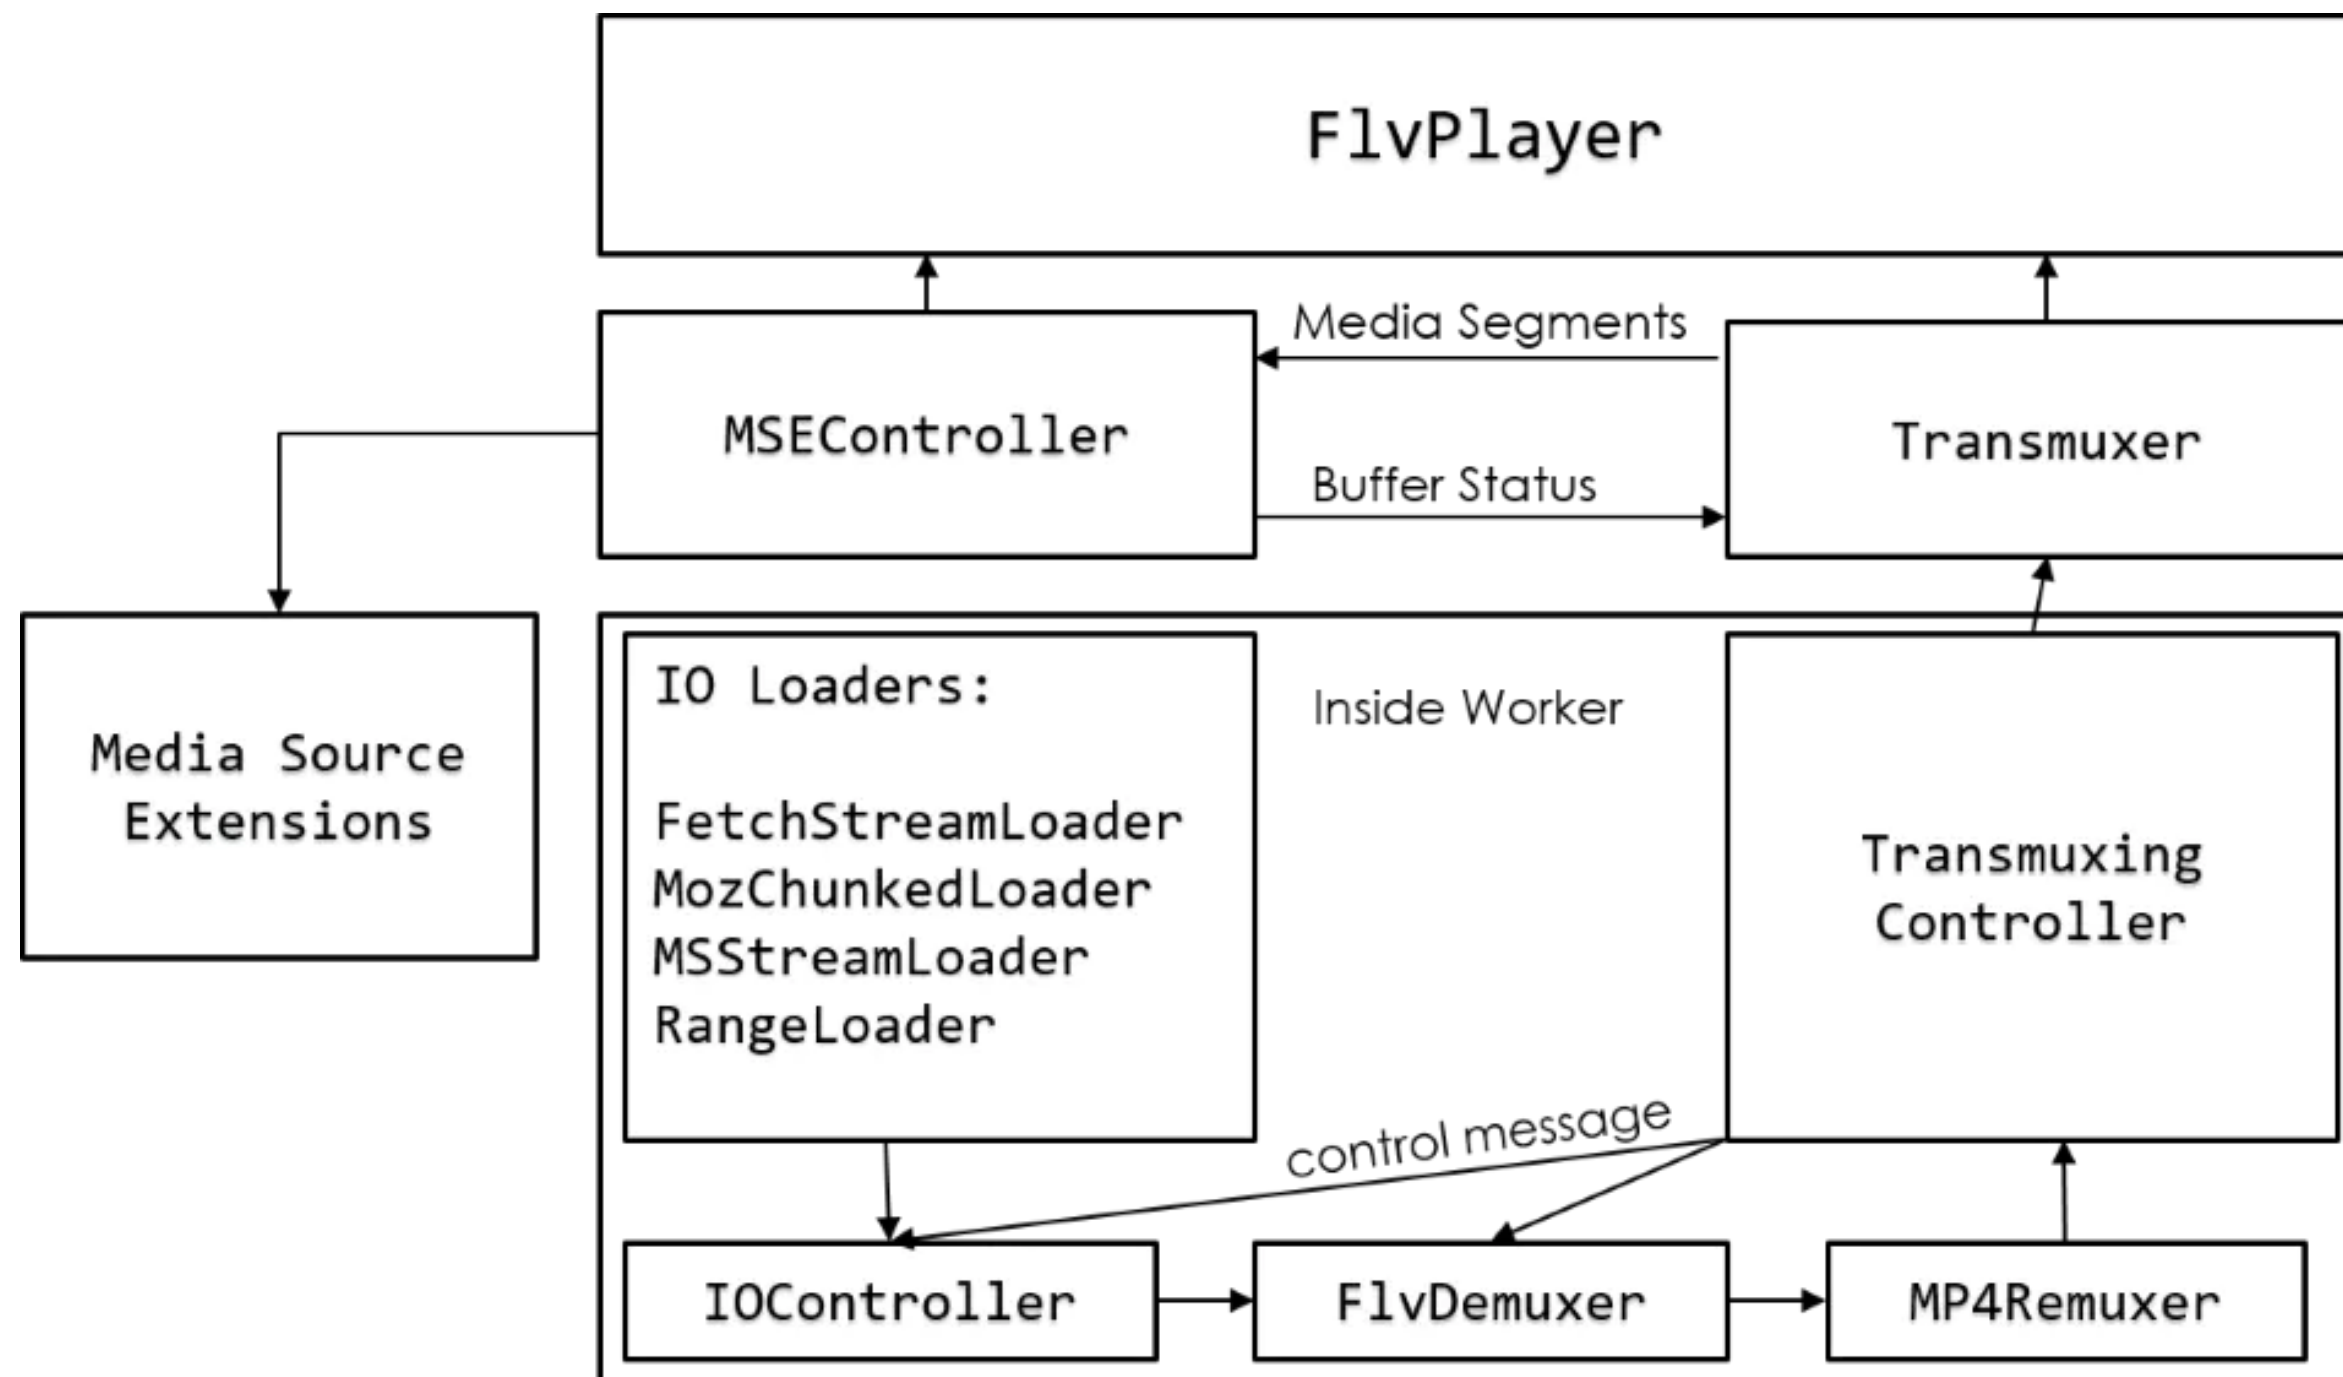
FlvPlayer

MSEController

Media Segments

Buffer Status

Transmuxer

Media Source Extensions

IO Loaders:

FetchStreamLoader
MozChunkedLoader
MSStreamLoader
RangeLoader

Inside Worker

Transmuxing Controller

control message

IOController

FlvDemuxer

MP4Remuxer